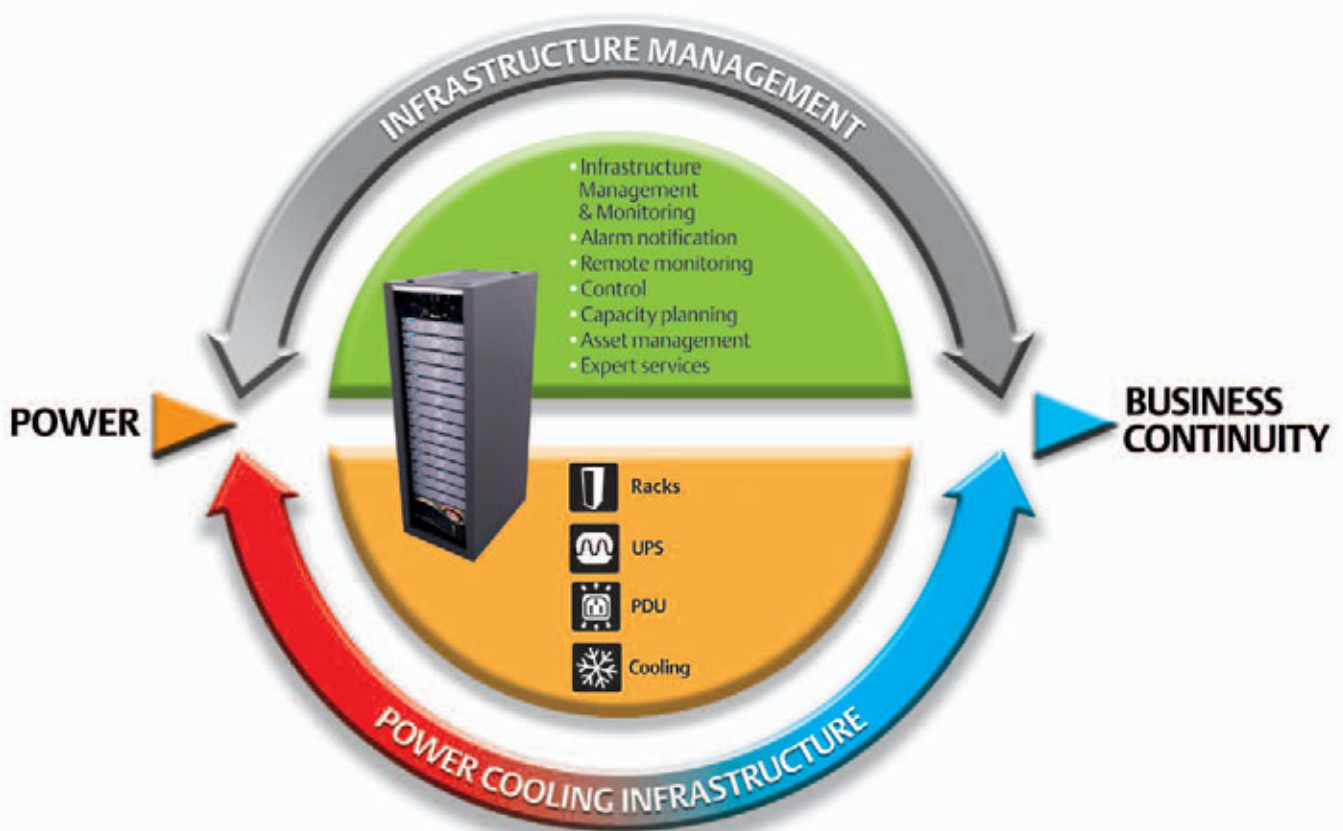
INFRASTRUCTURE MANAGEMENT

• Infrastructure Management & Monitoring
• Alarm notification
• Remote monitoring
• Control
• Capacity planning
• Asset management
• Expert services

POWER

BUSINESS CONTINUITY

Racks
UPS
PDU
Cooling

POWER COOLING INFRASTRUCTURE